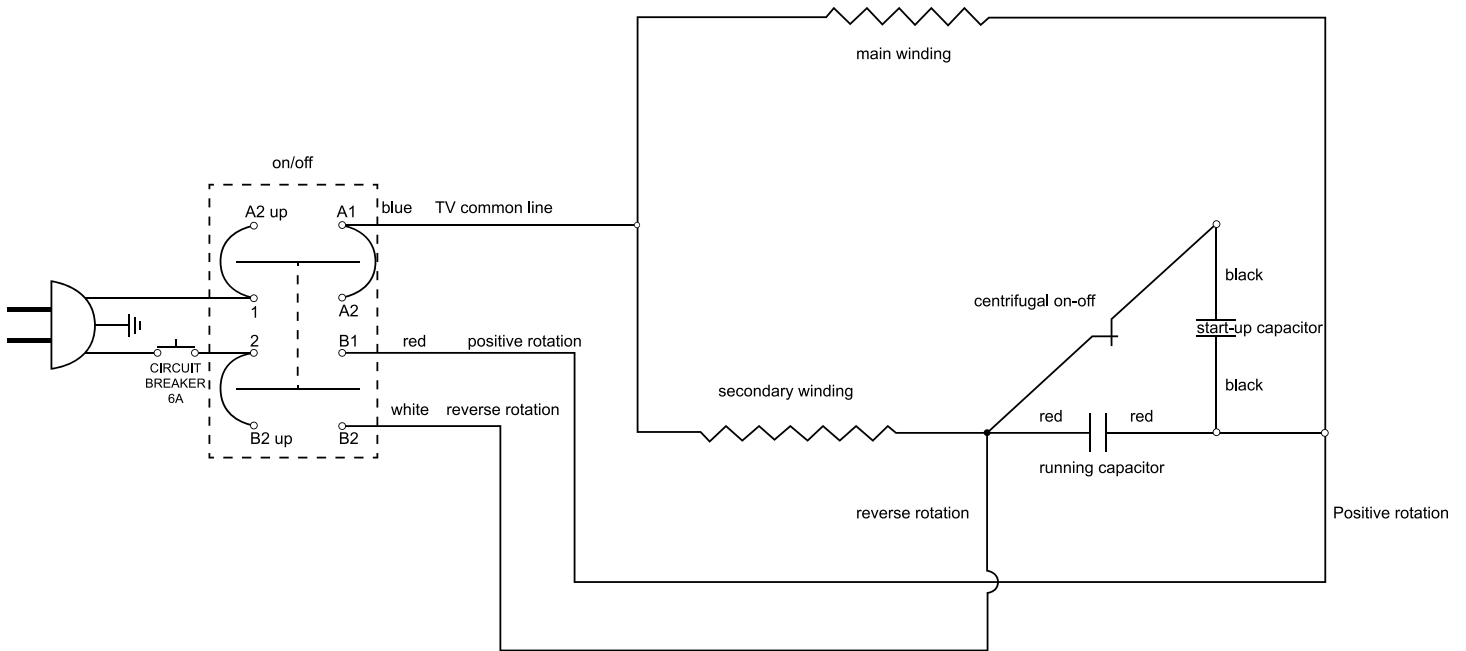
main winding

on/off

A2 up
A1
blue
TV common line
1
A2
2
B1
red
positive rotation
CIRCUIT BREAKER 6A
B2 up
B2
white
reverse rotation

black
centrifugal on-off
start-up capacitor
black

secondary winding
red
red
running capacitor

reverse rotation
Positive rotation